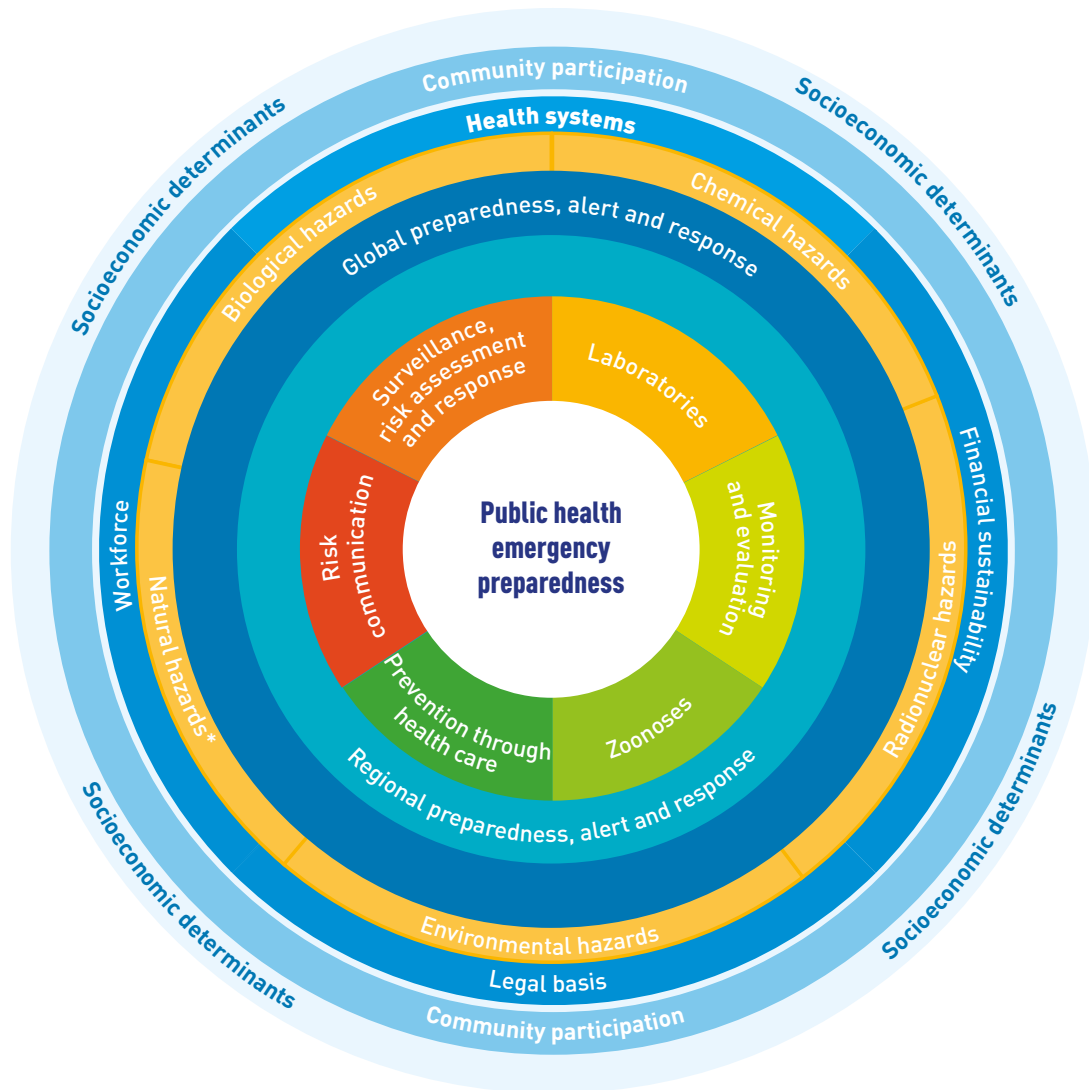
Public health emergency preparedness

Surveillance, risk assessment and response

Laboratories

Monitoring and evaluation

Zoonoses

Prevention through health care

Risk communication

Global preparedness, alert and response

Regional preparedness, alert and response

Biological hazards

Chemical hazards

Radionuclear hazards

Environmental hazards

Natural hazards*

Health systems

Financial sustainability

Legal basis

Workforce

Community participation

Community participation

Socioeconomic determinants

Socioeconomic determinants

Socioeconomic determinants

Socioeconomic determinants